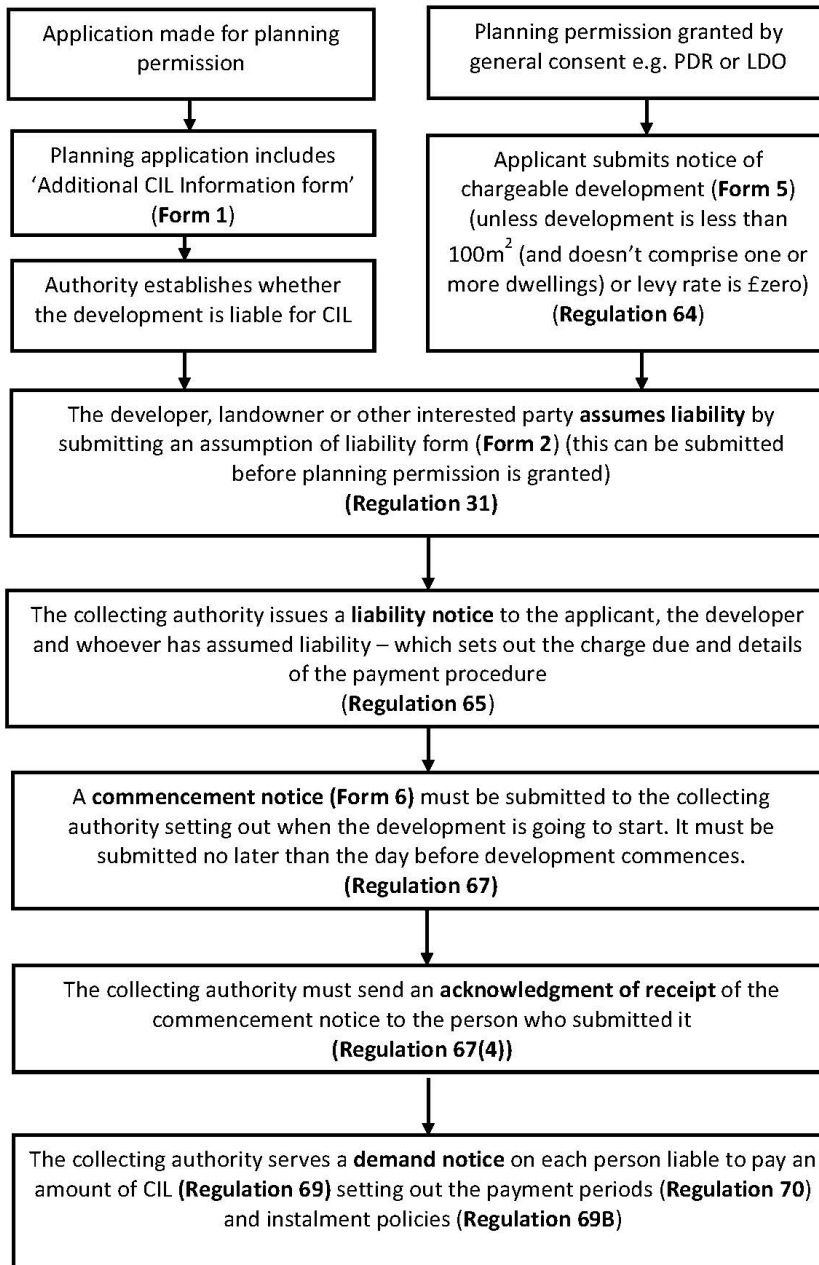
Application made for planning permission

Planning permission granted by general consent e.g. PDR or LDO

Planning application includes 'Additional CIL Information form' (Form 1)

Applicant submits notice of chargeable development (Form 5) (unless development is less than $100m^2$ (and doesn't comprise one or more dwellings) or levy rate is £zero) (Regulation 64)

Authority establishes whether the development is liable for CIL

The developer, landowner or other interested party assumes liability by submitting an assumption of liability form (Form 2) (this can be submitted before planning permission is granted) (Regulation 31)

The collecting authority issues a liability notice to the applicant, the developer and whoever has assumed liability – which sets out the charge due and details of the payment procedure (Regulation 65)

A commencement notice (Form 6) must be submitted to the collecting authority setting out when the development is going to start. It must be submitted no later than the day before development commences. (Regulation 67)

The collecting authority must send an acknowledgment of receipt of the commencement notice to the person who submitted it (Regulation 67(4))

The collecting authority serves a demand notice on each person liable to pay an amount of CIL (Regulation 69) setting out the payment periods (Regulation 70) and instalment policies (Regulation 69B)